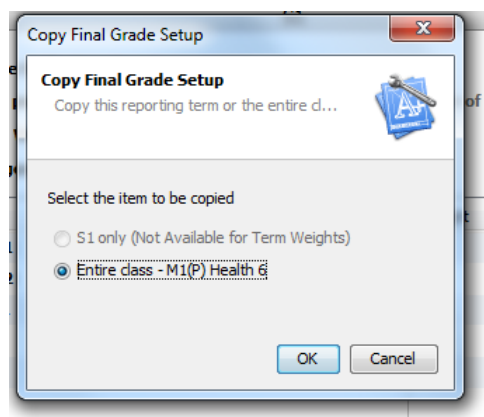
Copy Final Grade Setup

Copy Final Grade Setup
Copy this reporting term or the entire cl...

Select the item to be copied

S1 only (Not Available for Term Weights)

Entire class - M1(P) Health 6

OK
Cancel